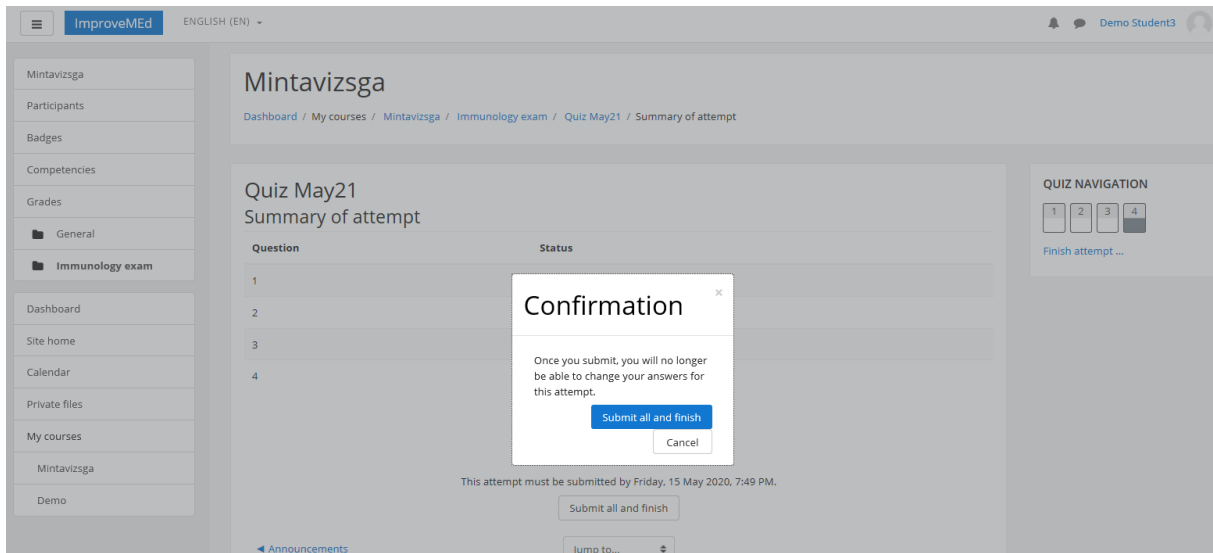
ImproveMEd ENGLISH (EN)

Demo Student3

Mintavizsga
Participants
Badges
Competencies
Grades
General
Immunology exam

Dashboard
Site home
Calendar
Private files
My courses
Mintavizsga
Demo

Mintavizsga

Dashboard / My courses / Mintavizsga / Immunology exam / Quiz May21 / Summary of attempt

Quiz May21
Summary of attempt

| Question | Status |
|---|---|
| 1 | |
| 2 | |
| 3 | |
| 4 | |

This attempt must be submitted by Friday, 15 May 2020, 7:49 PM.

Submit all and finish

◄ Announcements

Jump to...

QUIZ NAVIGATION

1 2 3 4

Finish attempt ...

Confirmation

×

Once you submit, you will no longer be able to change your answers for this attempt.

Submit all and finish

Cancel